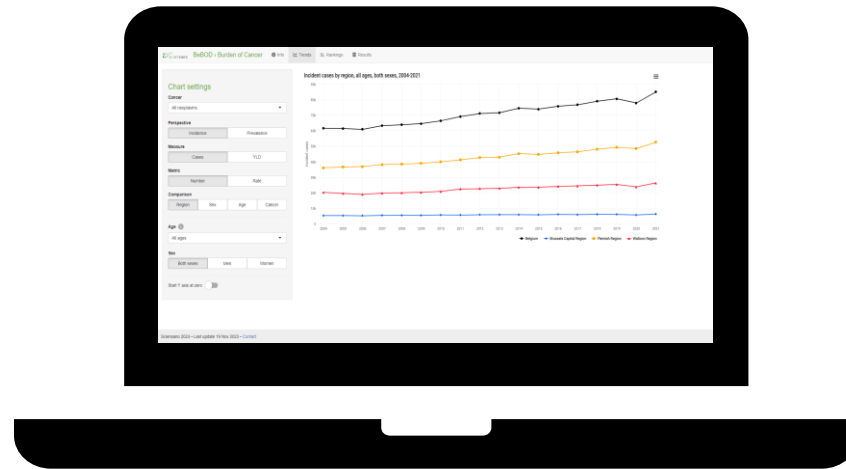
BeBOD › Burden of Cancer
Info
Trends
Rankings
Results

Chart settings
Cancer
All neoplasms
Perspective
Incidence
Prevalence
Measure
Cases
YLD
Metric
Number
Rate
Comparison
Region
Sex
Age
Cancer
Age
All ages
Sex
Both sexes
Men
Women
Start Y axis at zero

Incident cases by region, all ages, both sexes, 2004-2021
90k
80k
70k
60k
50k
40k
30k
20k
10k
0
Incident cases
2004
2005
2006
2007
2008
2009
2010
2011
2012
2013
2014
2015
2016
2017
2018
2019
2020
2021
Belgium
Brussels Capital Region
Flemish Region
Walloon Region

Sciensano 2024 • Last update 19 Nov 2023 • Contact